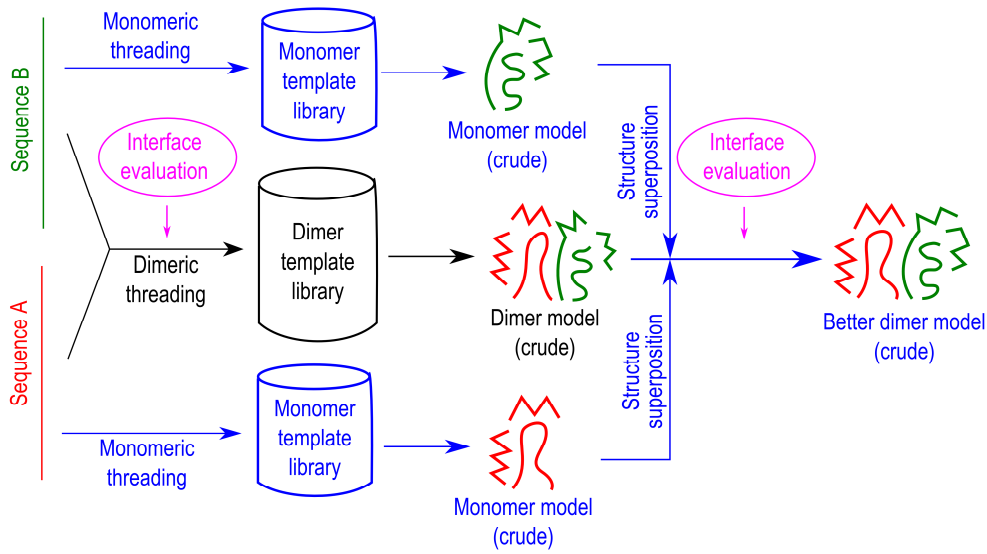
Sequence B

Monomeric threading

Monomer template library

Monomer model (crude)

Interface evaluation

Dimeric threading

Dimer template library

Dimer model (crude)

Structure superposition

Interface evaluation

Better dimer model (crude)

Sequence A

Structure superposition

Monomeric threading

Monomer template library

Monomer model (crude)